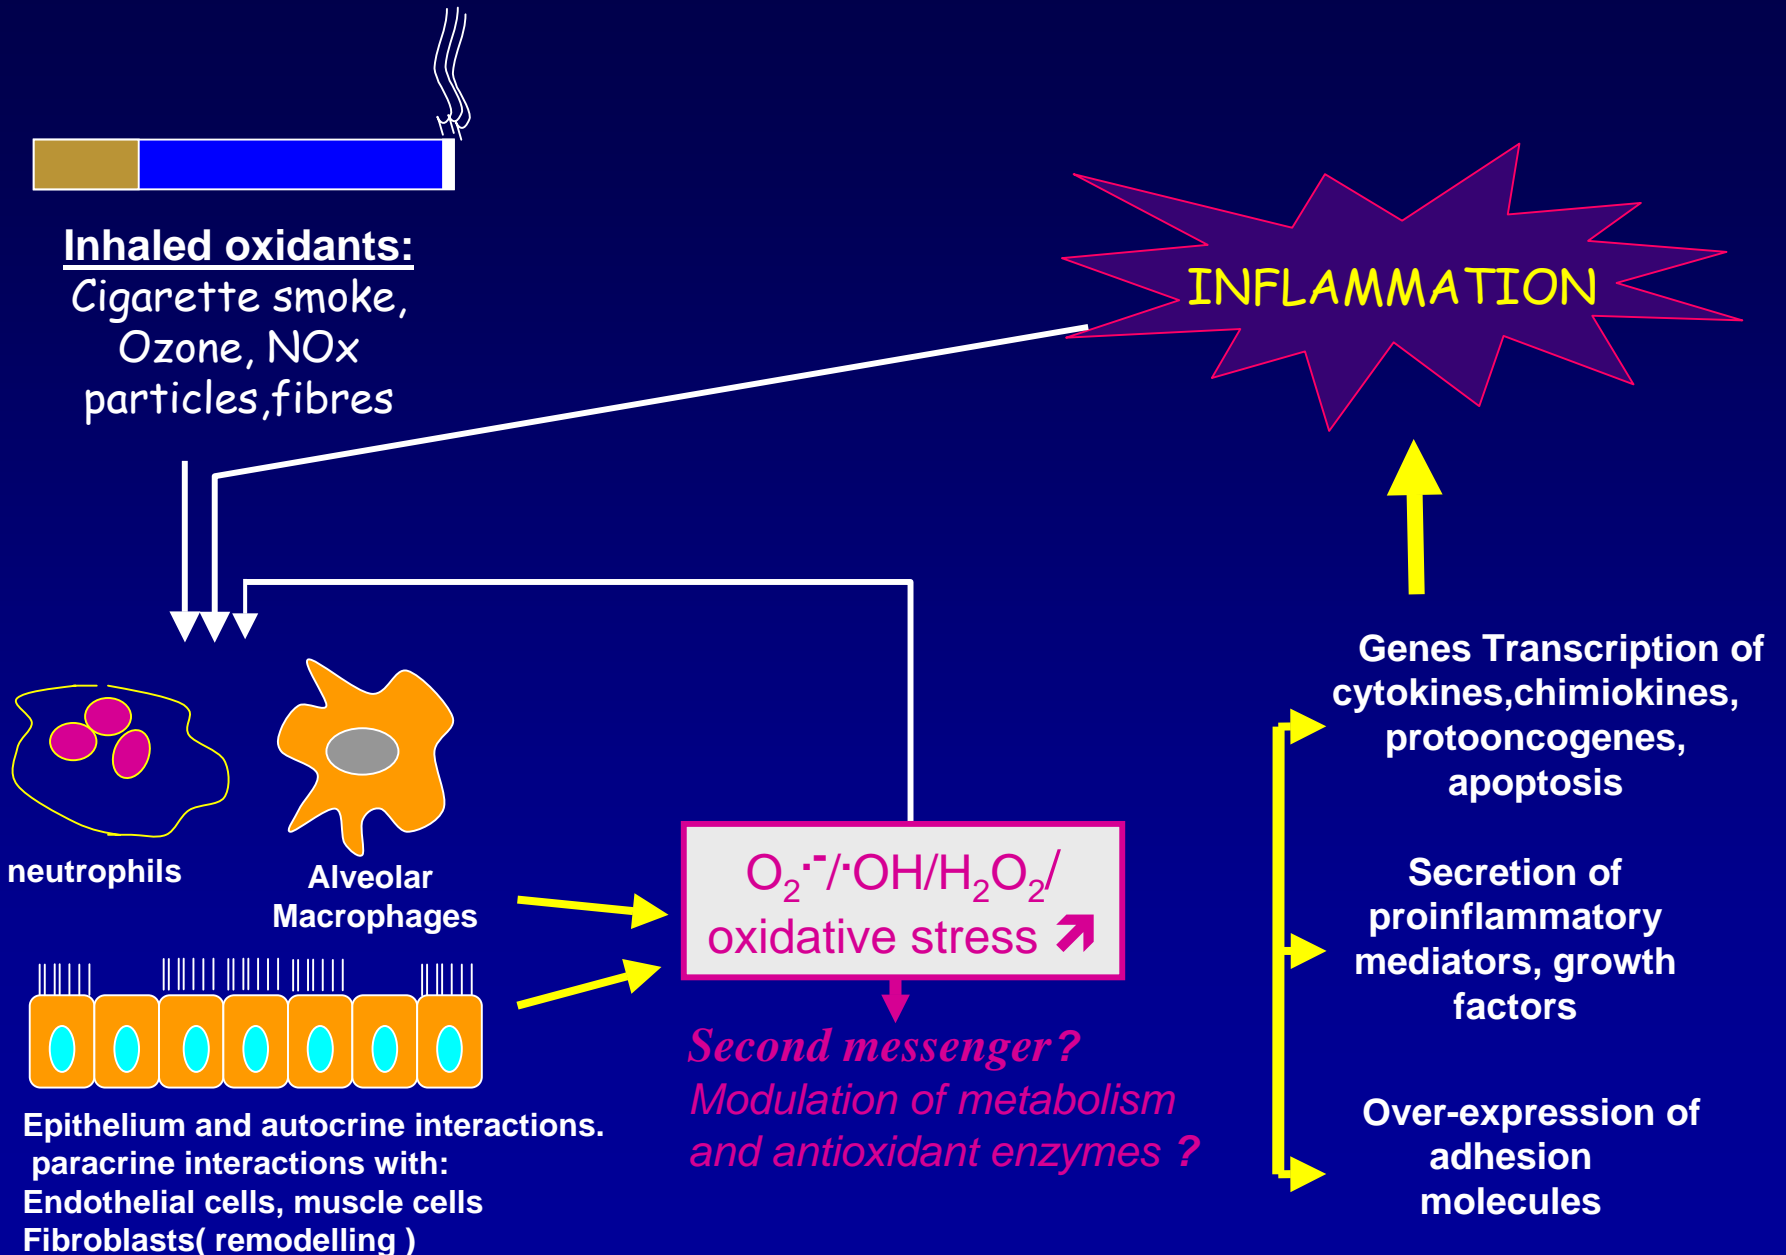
Inhaled oxidants:
Cigarette smoke, Ozone, NOx particles,fibres

INFLAMMATION

neutrophils

Alveolar Macrophages

$O_2^{\cdot -}$/$\cdot$OH/$H_2O_2$/ oxidative stress ↗

Second messenger?
Modulation of metabolism and antioxidant enzymes ?

Genes Transcription of cytokines,chimiokines, protooncogenes, apoptosis

Secretion of proinflammatory mediators, growth factors

Over-expression of adhesion molecules

Epithelium and autocrine interactions.
paracrine interactions with:
Endothelial cells, muscle cells
Fibroblasts( remodelling )